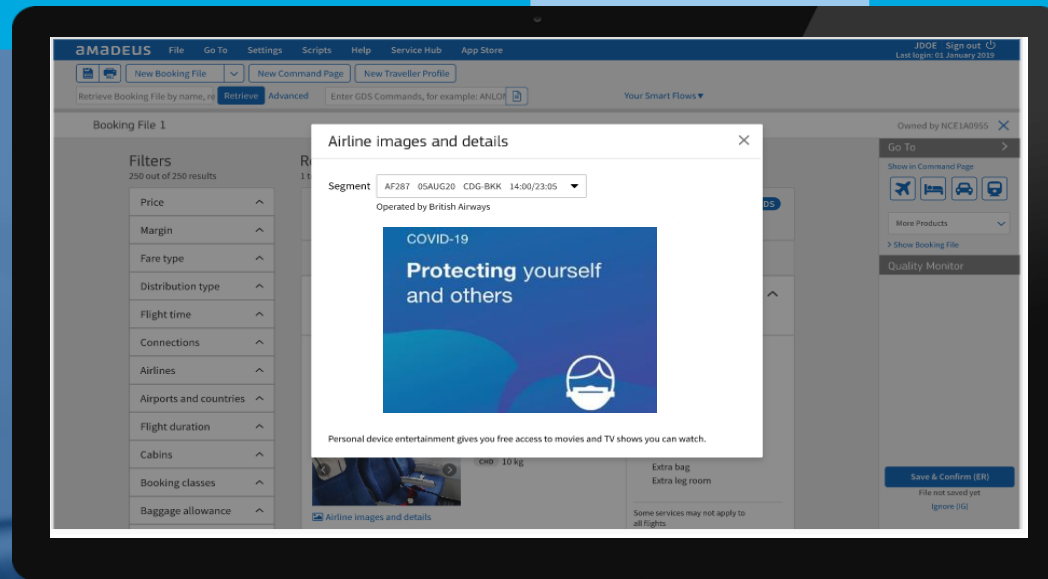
amadeus File Go To Settings Scripts Help Service Hub App Store

JDOE | Sign out
Last login: 01 January 2019

New Booking File
New Command Page
New Traveller Profile

Retrieve Booking File by name, re Retrieve Advanced
Enter GDS Commands, for example: ANLON

Your Smart Flows

Booking File 1

Owned by NCE1A0955

Filters
250 out of 250 results

Price
Margin
Fare type
Distribution type
Flight time
Connections
Airlines
Airports and countries
Flight duration
Cabins
Booking classes
Baggage allowance

Airline images and details

Segment AF287 05AUG20 CDG-BKK 14:00/23:05
Operated by British Airways

COVID-19
Protecting yourself and others

Personal device entertainment gives you free access to movies and TV shows you can watch.

CHD 10 kg

Extra bag
Extra leg room

Airline images and details

Some services may not apply to all flights

Go To
Show in Command Page
More Products
> Show Booking File
Quality Monitor

Save & Confirm (ER)
File not saved yet
Ignore (IG)